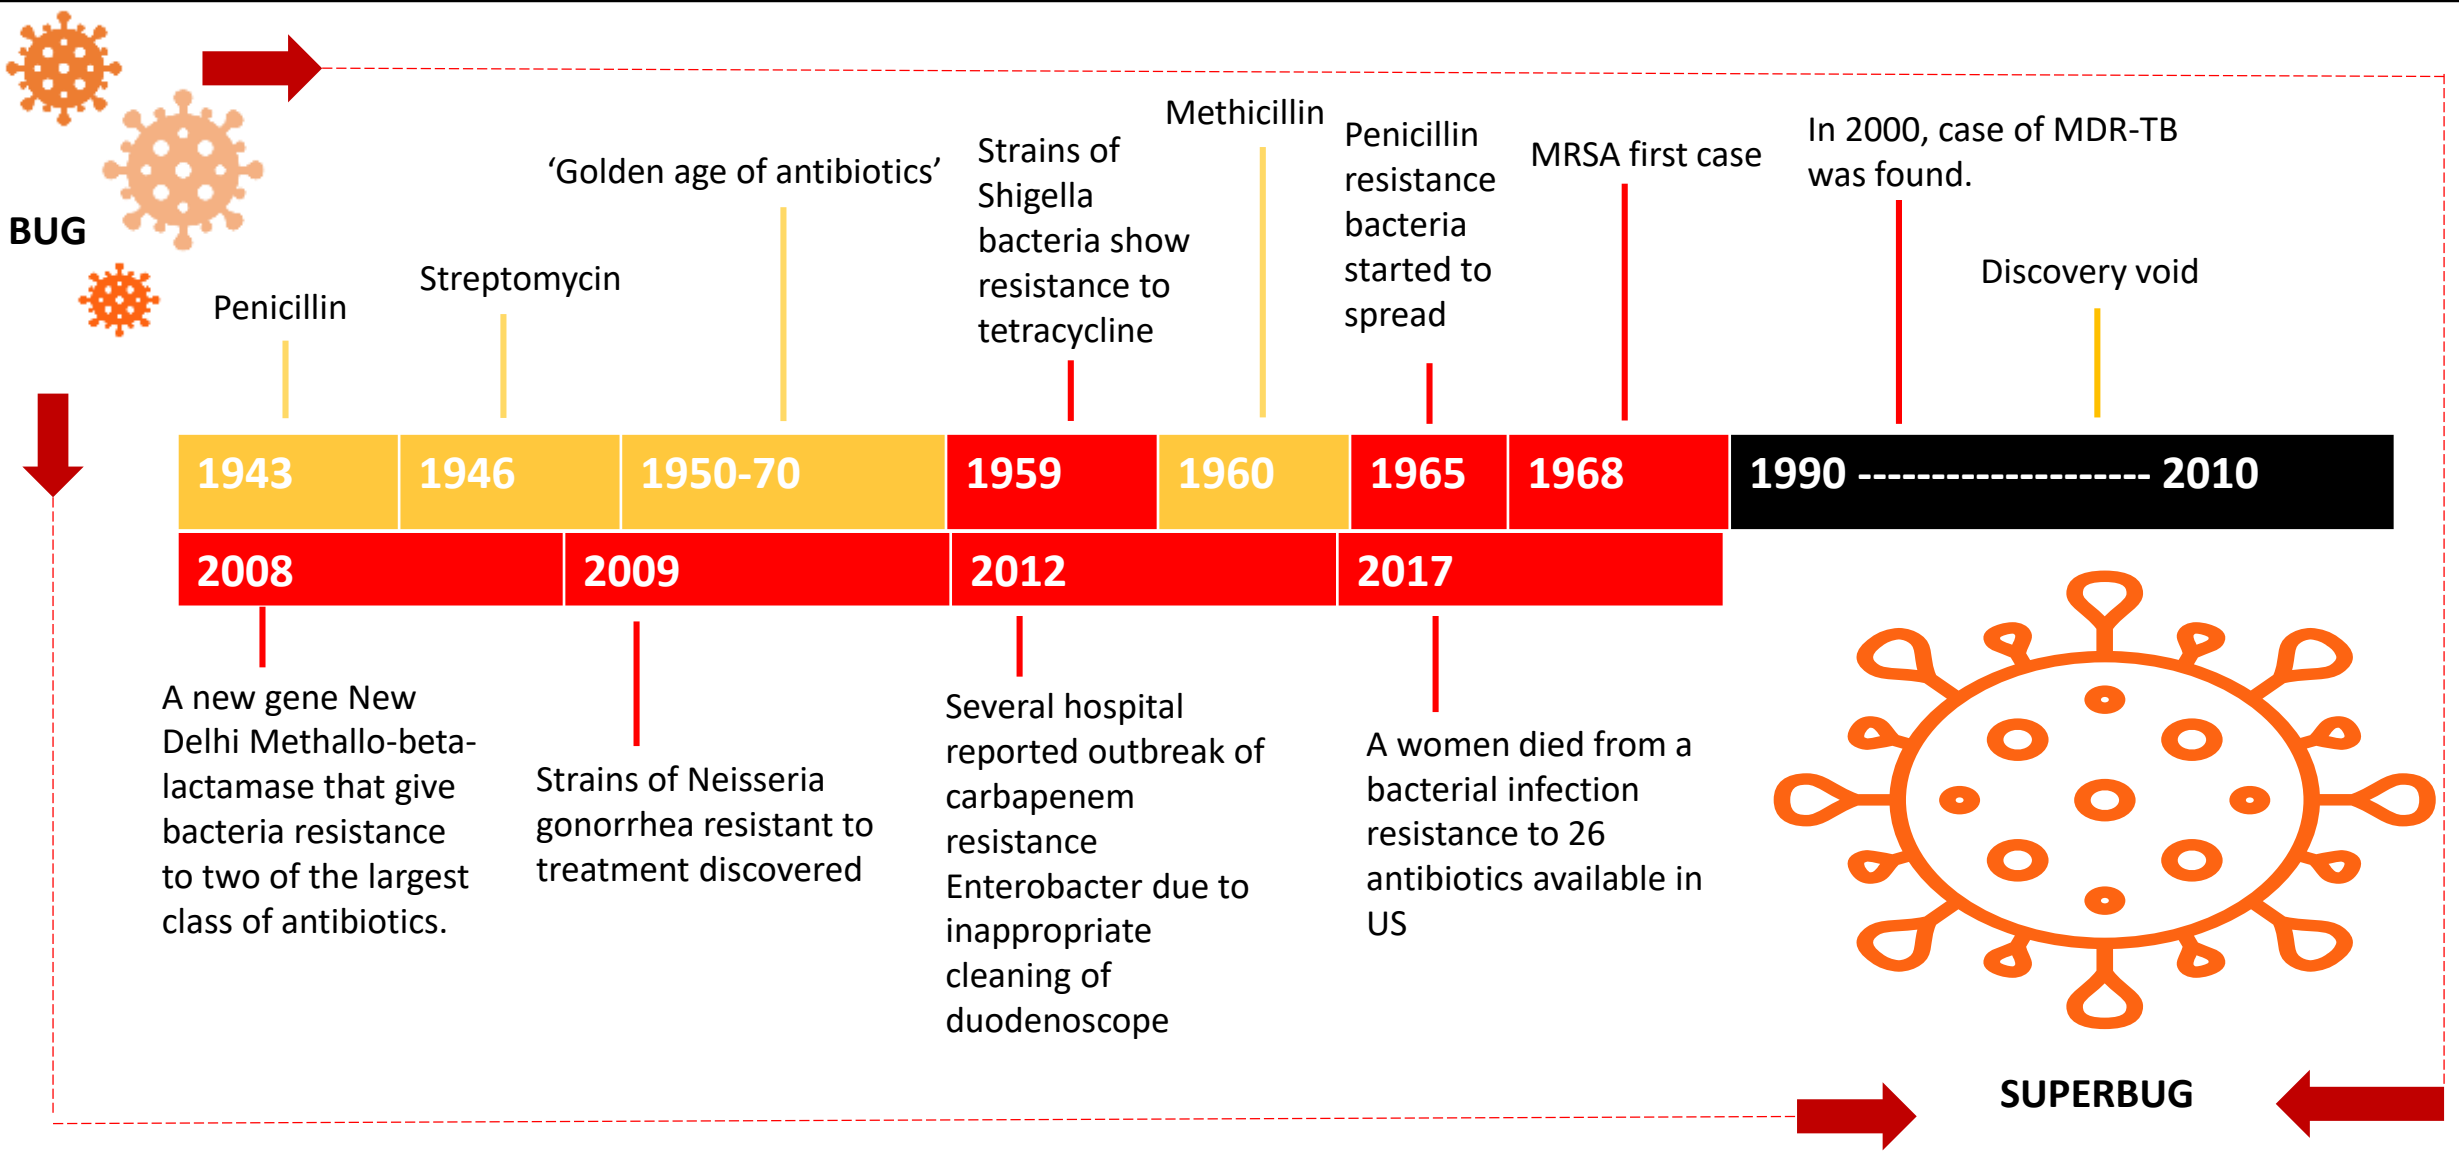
BUG

Penicillin

Streptomycin

'Golden age of antibiotics'

Strains of Shigella bacteria show resistance to tetracycline

Methicillin

Penicillin resistance bacteria started to spread

MRSA first case

In 2000, case of MDR-TB was found.

Discovery void

1943 | 1946 | 1950-70 | 1959 | 1960 | 1965 | 1968 | 1990 ------------------- 2010

2008 | 2009 | 2012 | 2017

A new gene New Delhi Methallo-beta-lactamase that give bacteria resistance to two of the largest class of antibiotics.

Strains of Neisseria gonorrhea resistant to treatment discovered

Several hospital reported outbreak of carbapenem resistance Enterobacter due to inappropriate cleaning of duodenoscope

A women died from a bacterial infection resistance to 26 antibiotics available in US

SUPERBUG